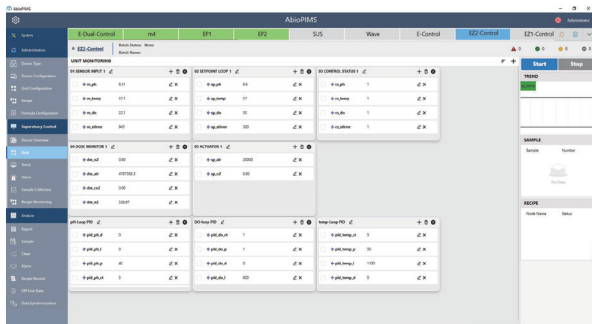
AbioPIMS

AbioPIMS

Administrator

System
Administration
Device Types
Device Configuration
Unit Configuration
Recipe
Formula Configuration
Supervisory Control
Device Overview
Unit
Trend
Alarm
Sample Collection
Recipe Monitoring
Analysis
Report
Sample
Chart
Alarm
Recipe Record
Off Line Data
Data Synchronization

E-Dual-Control | m4 | EF1 | EF2 | SUS | Wave | E-Control | EZ2-Control | EZ1-Control

EZ2-Control
Batch Status: None
Batch Name:

UNIT MONITORING

01 SENSOR INPUT 1
m_ph 6.51
m_temp 37.1
m_do 22.1
m_stirrer 945

02 SETPOINT LOOP 1
sp_ph 6.6
sp_temp 37
sp_do 20
sp_stirrer 500

03 CONTROL STATUS 1
cs_ph 1
cs_temp 1
cs_do 1
cs_stirrer 1

04 DOSE MONITOR 1
dm_o2 0.00
dm_air 4787555.3
dm_co2 0.00
dm_n2 339.87

05 ACTUATOR 1
sp_air 20000
sp_o2 0.00

pH Loop PID
pid_ph_d 0
pid_ph_i 0
pid_ph_p 40
pid_ph_ct 5

DO Loop PID
pid_do_ct 1
pid_do_p 1
pid_do_d 0
pid_do_i 800

temp Loop PID
pid_temp_ct 5
pid_temp_p 70
pid_temp_i 1100
pid_temp_d 0

Start
Stop

TREND

SAMPLE
Sample
Number
No Data

RECIPE
Node Name
Status